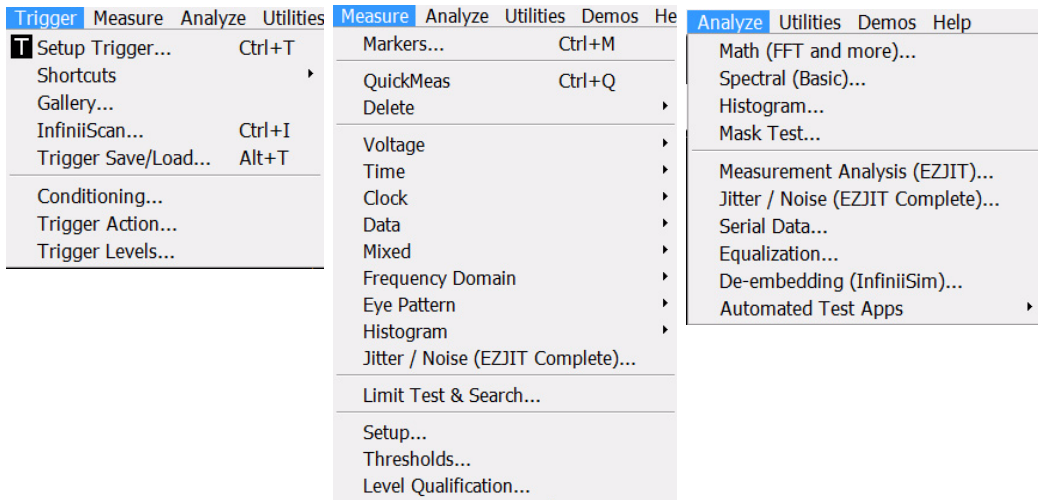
Trigger Measure Analyze Utilities

T Setup Trigger... Ctrl+T
Shortcuts
Gallery...
InfiniiScan... Ctrl+I
Trigger Save/Load... Alt+T

Conditioning...
Trigger Action...
Trigger Levels...

Measure Analyze Utilities Demos He

Markers... Ctrl+M

QuickMeas Ctrl+Q
Delete

Voltage
Time
Clock
Data
Mixed
Frequency Domain
Eye Pattern
Histogram
Jitter / Noise (EZJIT Complete)...

Limit Test & Search...

Setup...
Thresholds...
Level Qualification...

Analyze Utilities Demos Help

Math (FFT and more)...
Spectral (Basic)...
Histogram...
Mask Test...

Measurement Analysis (EZJIT)...
Jitter / Noise (EZJIT Complete)...
Serial Data...
Equalization...
De-embedding (InfiniiSim)...
Automated Test Apps